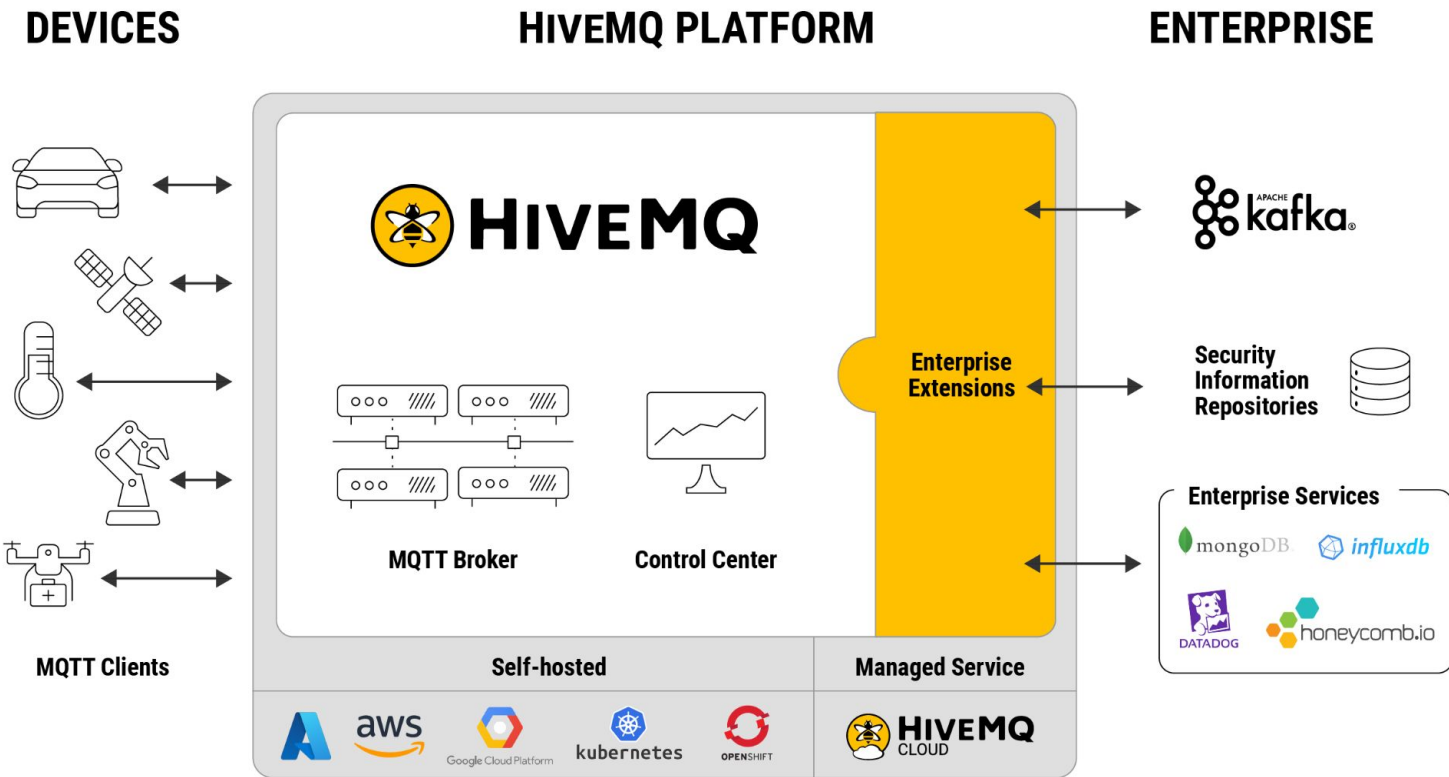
DEVICES

HIVEMQ PLATFORM

ENTERPRISE

HIVEMQ

Enterprise Extensions

APACHE kafka

Security Information Repositories

Enterprise Services

mongoDB

influxdb

DATADOG

honeycomb.io

MQTT Broker

Control Center

MQTT Clients

Self-hosted

Managed Service

aws

Google Cloud Platform

kubernetes

OPENSHIFT

HIVEMQ CLOUD